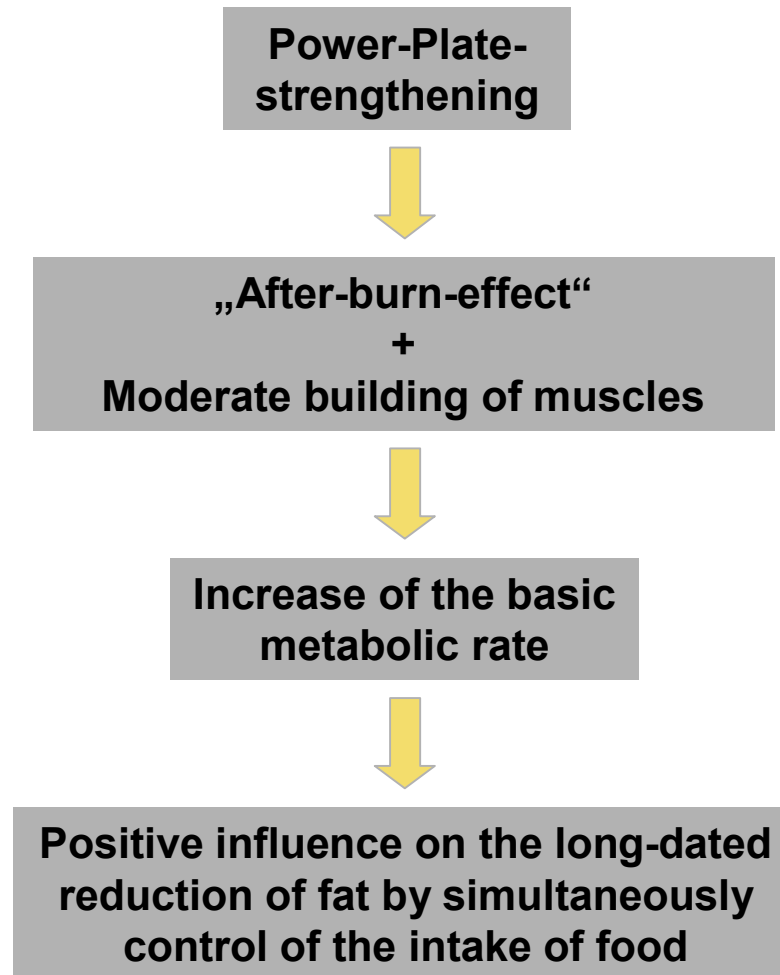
Power-Plate-strengthening

„After-burn-effect"
+
Moderate building of muscles

Increase of the basic metabolic rate

Positive influence on the long-dated reduction of fat by simultaneously control of the intake of food